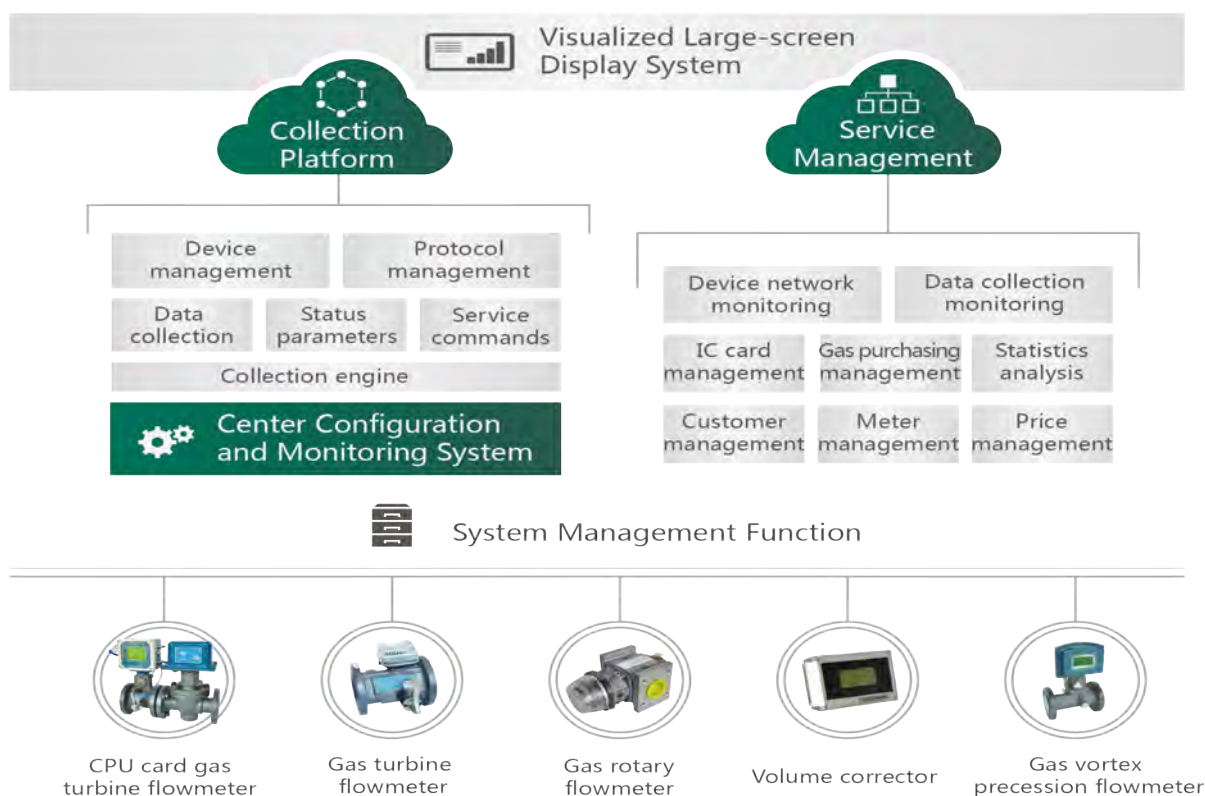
Visualized Large-screen Display System

Collection Platform

Service Management

Device management

Protocol management

Data collection

Status parameters

Service commands

Collection engine

Center Configuration and Monitoring System

Device network monitoring

Data collection monitoring

IC card management

Gas purchasing management

Statistics analysis

Customer management

Meter management

Price management

System Management Function

CPU card gas turbine flowmeter

Gas turbine flowmeter

Gas rotary flowmeter

Volume corrector

Gas vortex precession flowmeter